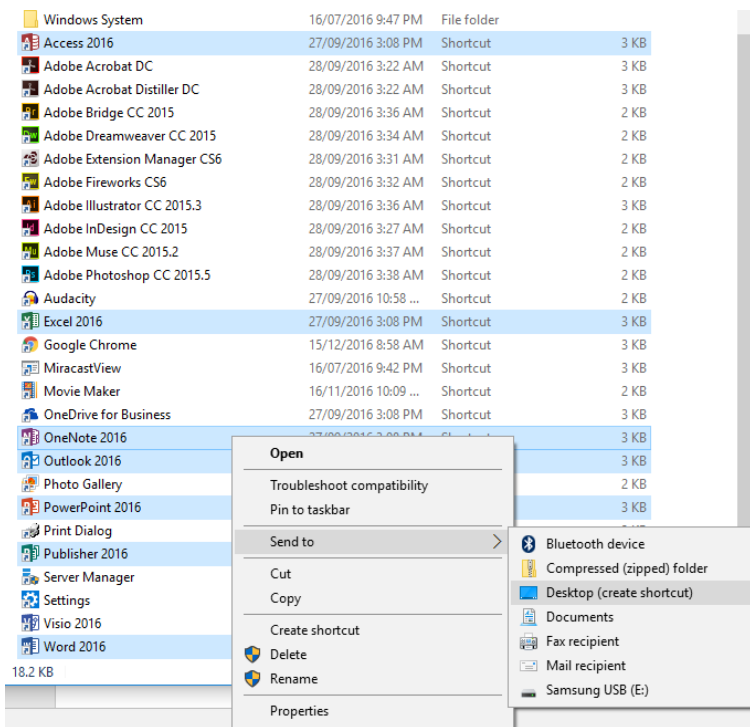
| | | | |
|---|---|---|---|
| Windows System | 16/07/2016 9:47 PM | File folder | |
| Access 2016 | 27/09/2016 3:08 PM | Shortcut | 3 KB |
| Adobe Acrobat DC | 28/09/2016 3:22 AM | Shortcut | 3 KB |
| Adobe Acrobat Distiller DC | 28/09/2016 3:22 AM | Shortcut | 3 KB |
| Adobe Bridge CC 2015 | 28/09/2016 3:36 AM | Shortcut | 2 KB |
| Adobe Dreamweaver CC 2015 | 28/09/2016 3:34 AM | Shortcut | 2 KB |
| Adobe Extension Manager CS6 | 28/09/2016 3:31 AM | Shortcut | 2 KB |
| Adobe Fireworks CS6 | 28/09/2016 3:32 AM | Shortcut | 2 KB |
| Adobe Illustrator CC 2015.3 | 28/09/2016 3:36 AM | Shortcut | 3 KB |
| Adobe InDesign CC 2015 | 28/09/2016 3:27 AM | Shortcut | 2 KB |
| Adobe Muse CC 2015.2 | 28/09/2016 3:37 AM | Shortcut | 2 KB |
| Adobe Photoshop CC 2015.5 | 28/09/2016 3:38 AM | Shortcut | 2 KB |
| Audacity | 27/09/2016 10:58 ... | Shortcut | 2 KB |
| Excel 2016 | 27/09/2016 3:08 PM | Shortcut | 3 KB |
| Google Chrome | 15/12/2016 8:58 AM | Shortcut | 3 KB |
| MiracastView | 16/07/2016 9:42 PM | Shortcut | 3 KB |
| Movie Maker | 16/11/2016 10:09 ... | Shortcut | 2 KB |
| OneDrive for Business | 27/09/2016 3:08 PM | Shortcut | 3 KB |
| OneNote 2016 | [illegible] | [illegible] | 3 KB |
| Outlook 2016 | | | 3 KB |
| Photo Gallery | | | 2 KB |
| PowerPoint 2016 | | | 3 KB |
| Print Dialog | | | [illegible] |
| Publisher 2016 | | | |
| Server Manager | | | |
| Settings | | | |
| Visio 2016 | | | |
| Word 2016 | | | |

18.2 KB

Open
Troubleshoot compatibility
Pin to taskbar
Send to
Cut
Copy
Create shortcut
Delete
Rename
Properties

Bluetooth device
Compressed (zipped) folder
Desktop (create shortcut)
Documents
Fax recipient
Mail recipient
Samsung USB (E:)